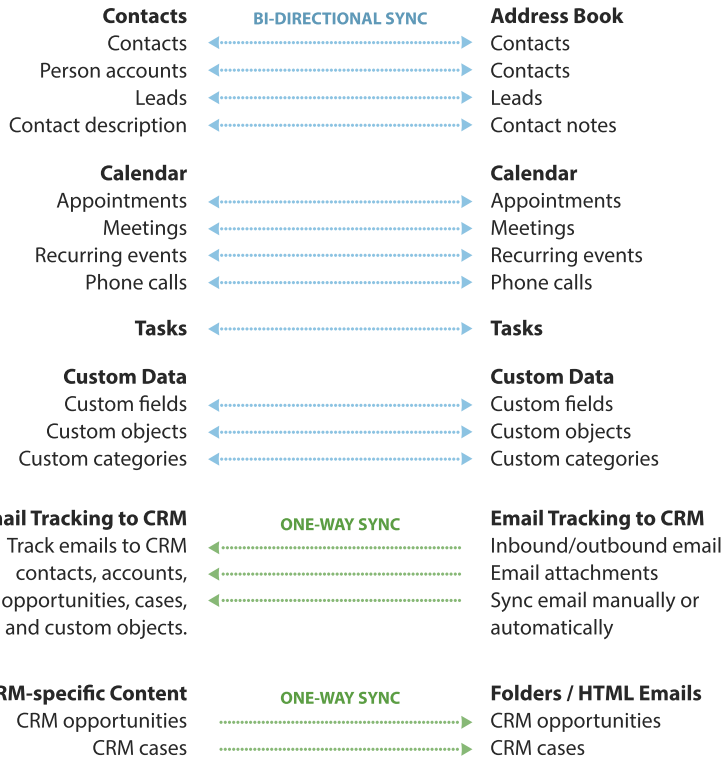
Contacts
BI-DIRECTIONAL SYNC
Address Book

Contacts — Contacts
Person accounts — Contacts
Leads — Leads
Contact description — Contact notes

Calendar
Calendar

Appointments — Appointments
Meetings — Meetings
Recurring events — Recurring events
Phone calls — Phone calls

Tasks — Tasks

Custom Data
Custom Data

Custom fields — Custom fields
Custom objects — Custom objects
Custom categories — Custom categories

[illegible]ail Tracking to CRM
ONE-WAY SYNC
Email Tracking to CRM

Track emails to CRM contacts, accounts, opportunities, cases, and custom objects.

Inbound/outbound email
Email attachments
Sync email manually or automatically

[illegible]RM-specific Content
ONE-WAY SYNC
Folders / HTML Emails

CRM opportunities — CRM opportunities
CRM cases — CRM cases